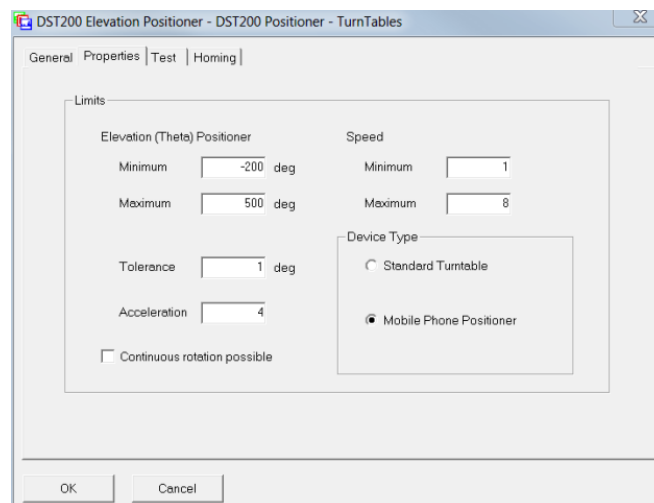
DST200 Elevation Positioner - DST200 Positioner - TurnTables

General Properties Test Homing

Limits

Elevation (Theta) Positioner

Minimum -200 deg

Maximum 500 deg

Tolerance 1 deg

Acceleration 4

Continuous rotation possible

Speed

Minimum 1

Maximum 8

Device Type

Standard Turntable

Mobile Phone Positioner

OK Cancel